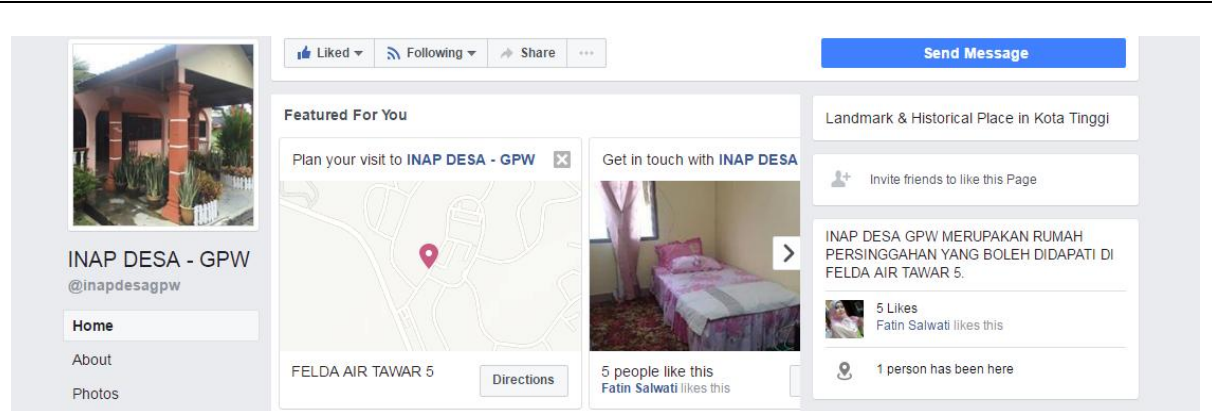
Liked ▾ Following ▾ Share ···

Send Message

Featured For You

Plan your visit to INAP DESA - GPW

Get in touch with INAP DESA

FELDA AIR TAWAR 5

Directions

5 people like this
Fatin Salwati likes this

INAP DESA - GPW
@inapdesagpw

Home
About
Photos

Landmark & Historical Place in Kota Tinggi

Invite friends to like this Page

INAP DESA GPW MERUPAKAN RUMAH PERSINGGAHAN YANG BOLEH DIDAPATI DI FELDA AIR TAWAR 5.

5 Likes
Fatin Salwati likes this

1 person has been here